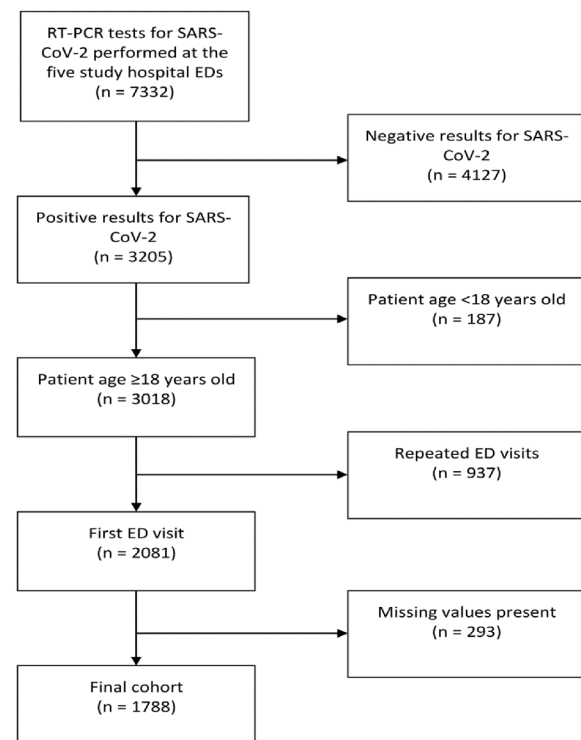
RT-PCR tests for SARS-CoV-2 performed at the five study hospital EDs
(n = 7332)

Negative results for SARS-CoV-2
(n = 4127)

Positive results for SARS-CoV-2
(n = 3205)

Patient age <18 years old
(n = 187)

Patient age ≥18 years old
(n = 3018)

Repeated ED visits
(n = 937)

First ED visit
(n = 2081)

Missing values present
(n = 293)

Final cohort
(n = 1788)